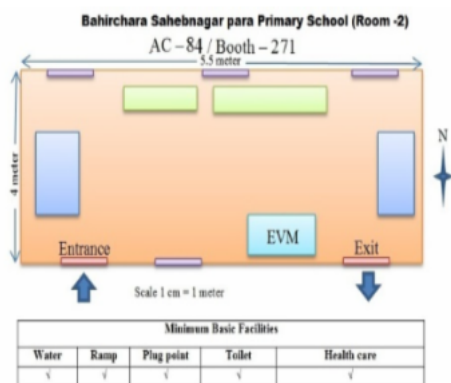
Bahirchara Sahebnagar para Primary School (Room -2)

AC – 84 / Booth – 271

5.5 meter

4 meter

N

EVM

Entrance

Exit

Scale 1 cm = 1 meter

| Minimum Basic Facilities | | | | |
|---|---|---|---|---|
| Water | Ramp | Plug point | Toilet | Health care |
| √ | √ | √ | √ | √ |